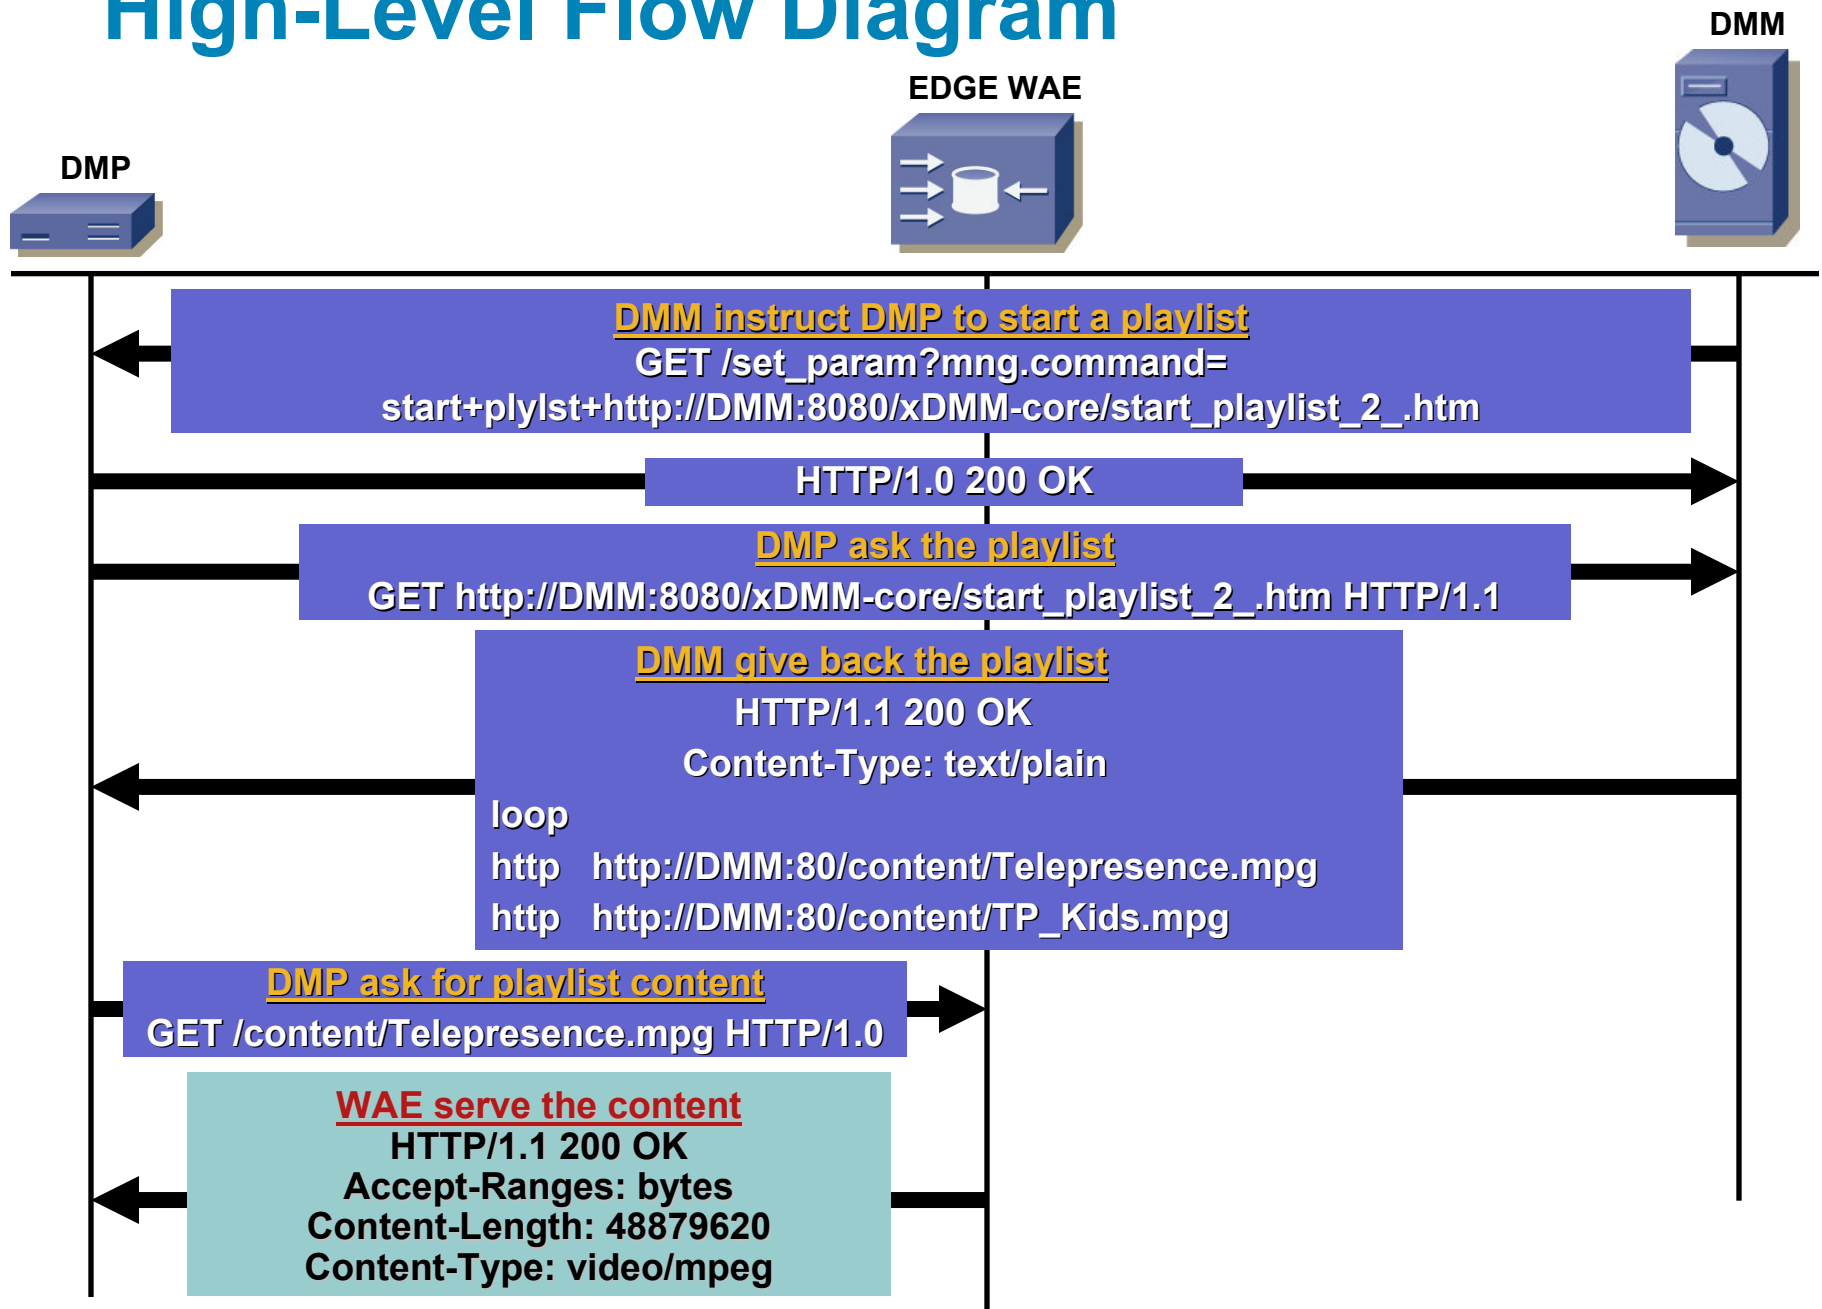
High-Level Flow Diagram

DMM

EDGE WAE

DMP

DMM instruct DMP to start a playlist
GET /set_param?mng.command= start+plylst+http://DMM:8080/xDMM-core/start_playlist_2_.htm

HTTP/1.0 200 OK

DMP ask the playlist
GET http://DMM:8080/xDMM-core/start_playlist_2_.htm HTTP/1.1

DMM give back the playlist
HTTP/1.1 200 OK
Content-Type: text/plain
loop
http http://DMM:80/content/Telepresence.mpg
http http://DMM:80/content/TP_Kids.mpg

DMP ask for playlist content
GET /content/Telepresence.mpg HTTP/1.0

WAE serve the content
HTTP/1.1 200 OK
Accept-Ranges: bytes
Content-Length: 48879620
Content-Type: video/mpeg